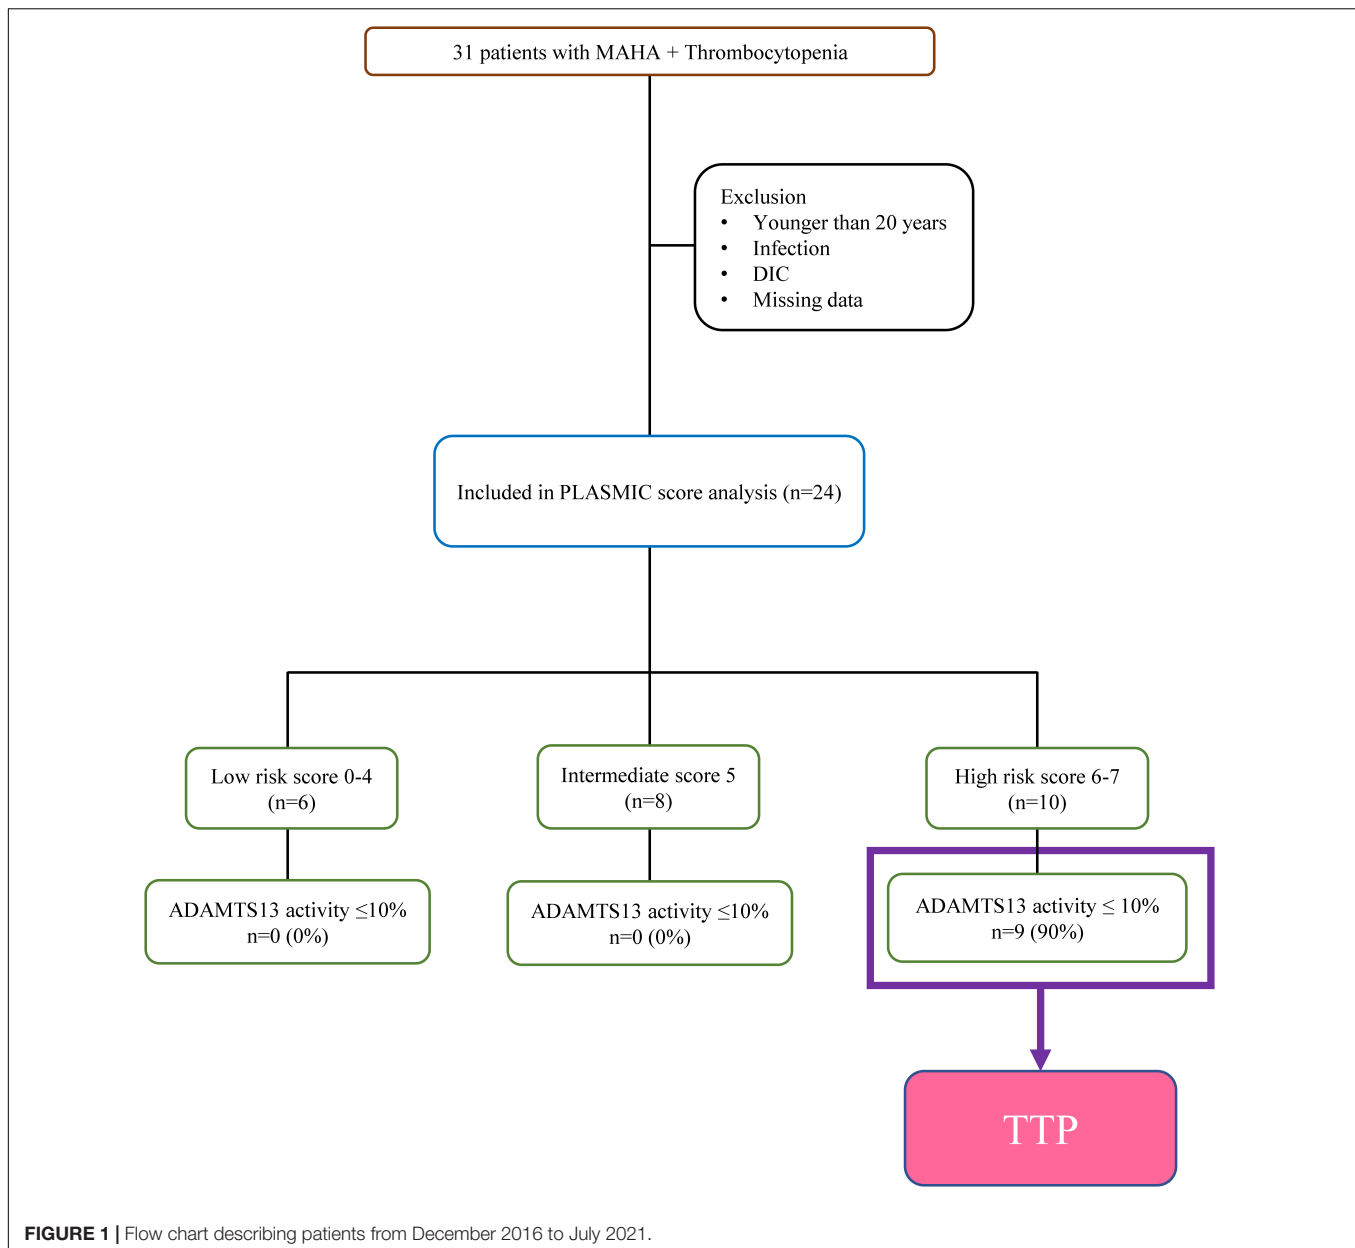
31 patients with MAHA + Thrombocytopenia

Exclusion
• Younger than 20 years
• Infection
• DIC
• Missing data

Included in PLASMIC score analysis (n=24)

Low risk score 0-4
(n=6)

Intermediate score 5
(n=8)

High risk score 6-7
(n=10)

ADAMTS13 activity ≤10%
n=0 (0%)

ADAMTS13 activity ≤10%
n=0 (0%)

ADAMTS13 activity ≤ 10%
n=9 (90%)

TTP

FIGURE 1 | Flow chart describing patients from December 2016 to July 2021.